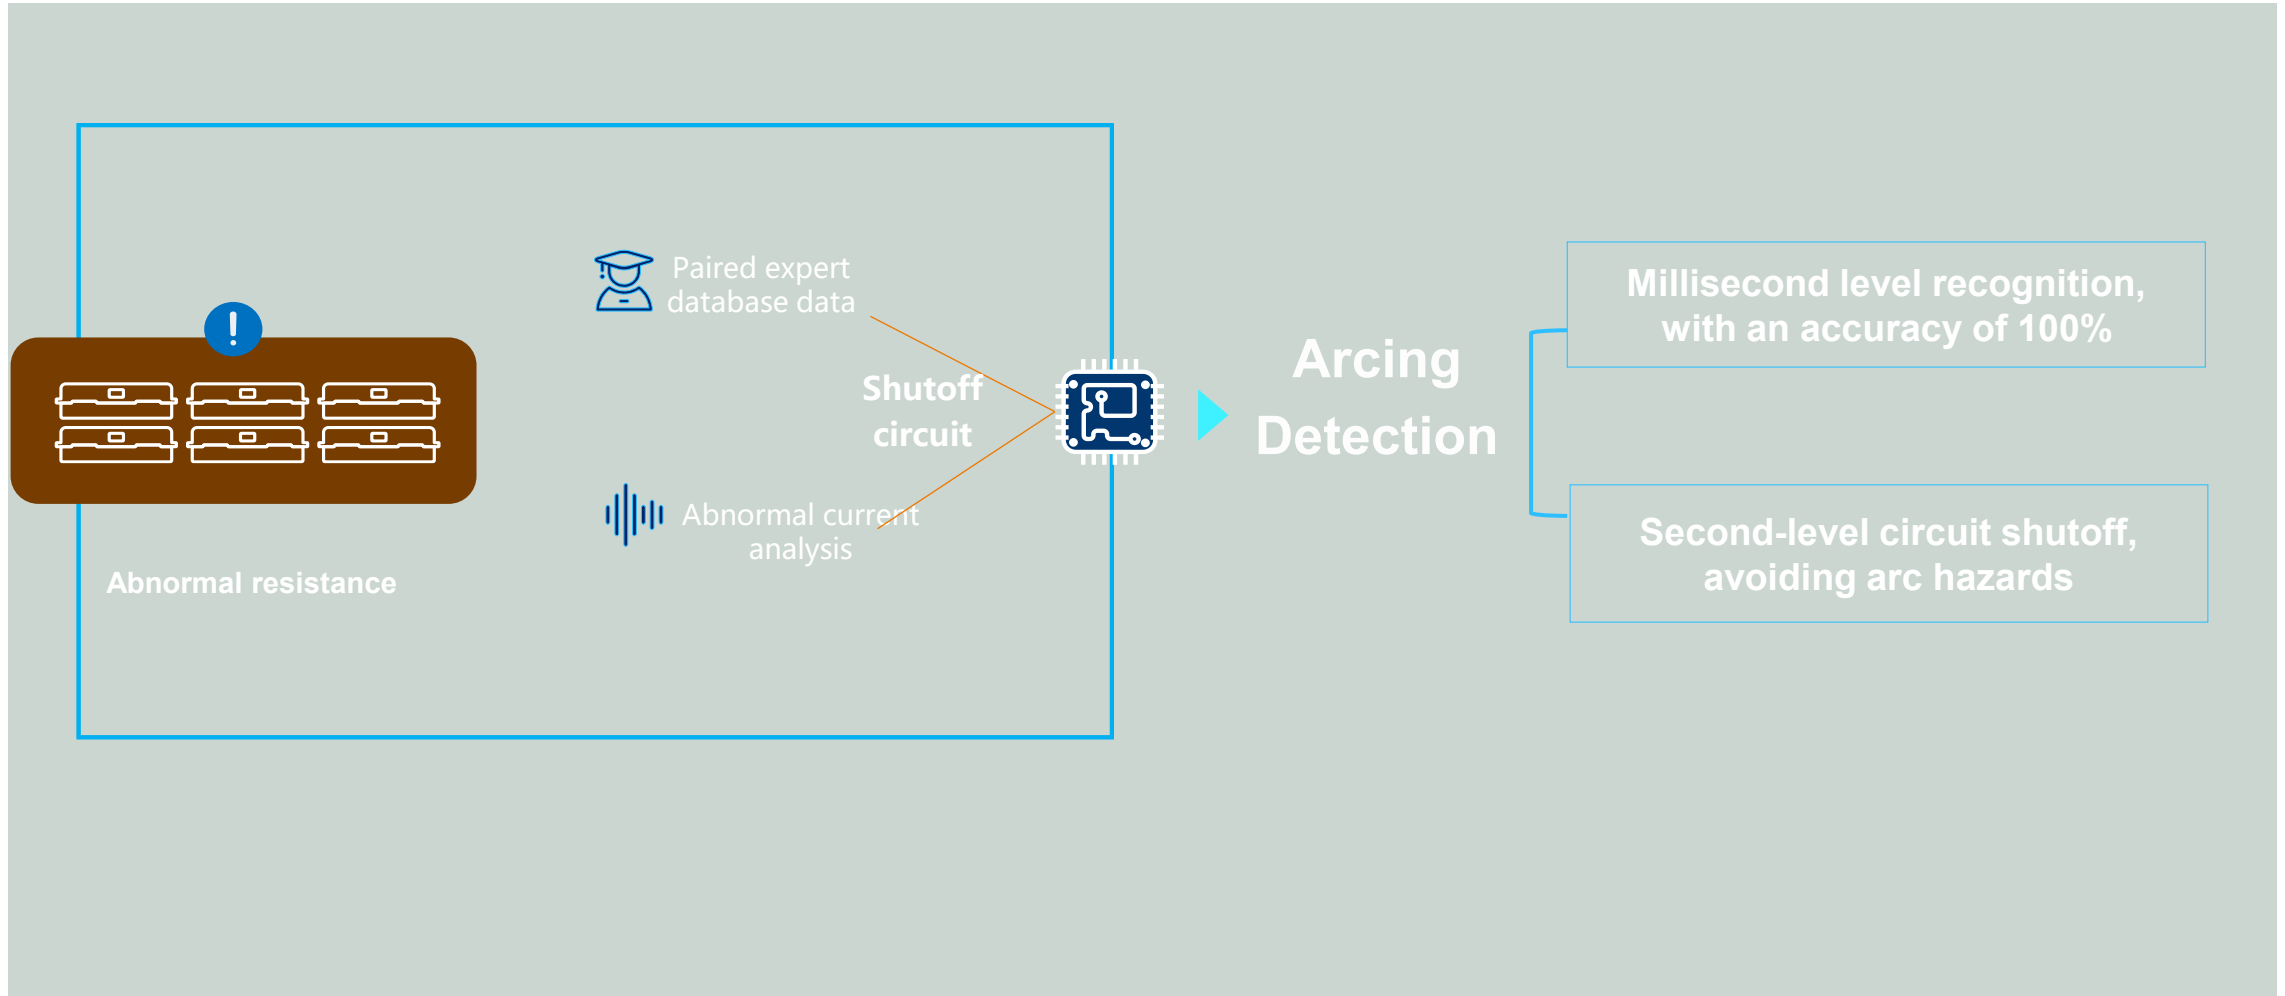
!

Abnormal resistance

Paired expert database data

Shutoff circuit

Abnormal current analysis

Arcing Detection

Millisecond level recognition, with an accuracy of 100%

Second-level circuit shutoff, avoiding arc hazards